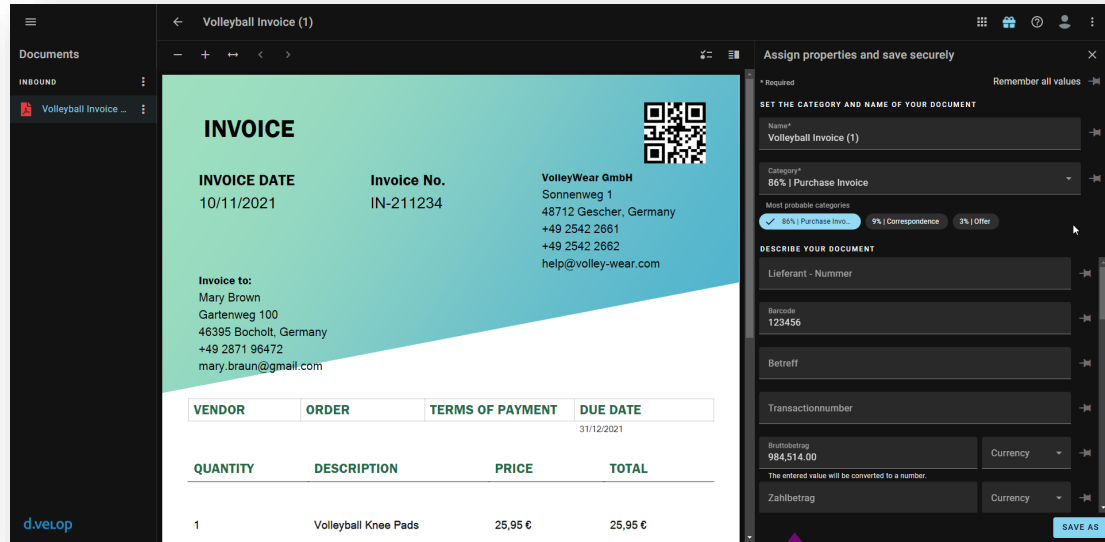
Volleyball Invoice (1)

Documents

INBOUND

Volleyball Invoice ...

INVOICE

INVOICE DATE
10/11/2021

Invoice No.
IN-211234

VolleyWear GmbH
Sonnenweg 1
48712 Gescher, Germany
+49 2542 2661
+49 2542 2662
help@volley-wear.com

Invoice to:
Mary Brown
Gartenweg 100
46395 Bocholt, Germany
+49 2871 96472
mary.braun@gmail.com

| VENDOR | ORDER | TERMS OF PAYMENT | DUE DATE |
|---|---|---|---|
| | | | 31/12/2021 |

| QUANTITY | DESCRIPTION | PRICE | TOTAL |
|---|---|---|---|
| 1 | Volleyball Knee Pads | 25,95 € | 25,95 € |

d.velop

Assign properties and save securely

* Required

Remember all values

SET THE CATEGORY AND NAME OF YOUR DOCUMENT

Name*
Volleyball Invoice (1)

Category*
86% | Purchase Invoice

Most probable categories

86% | Purchase Invo...

9% | Correspondence

3% | Offer

DESCRIBE YOUR DOCUMENT

Lieferant - Nummer

Barcode
123456

Betreff

Transactionnumber

Bruttobetrag
984,514.00

Currency

The entered value will be converted to a number.

Zahlbetrag

Currency

SAVE AS